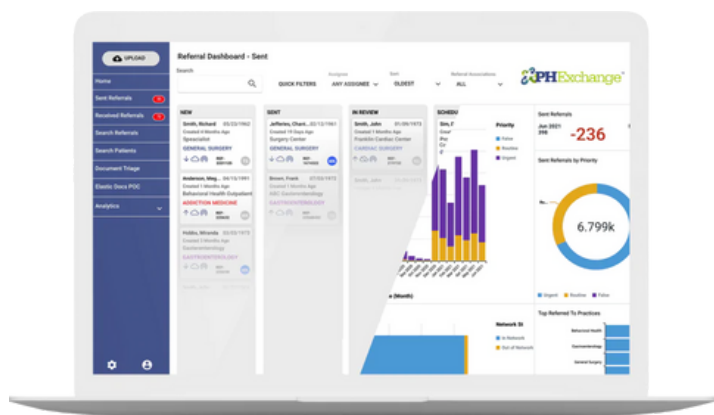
UPLOAD

Home

Sent Referrals

Received Referrals

Search Referrals

Search Patients

Document Triage

Elastic Docs POC

Analytics

Referral Dashboard - Sent

Search

QUICK FILTERS

Assignee
ANY ASSIGNEE

Sort
OLDEST

Referral Associations
ALL

PHExchange

NEW

Smith, Richard 03/22/1962
Created 4 Months Ago
Specialist
GENERAL SURGERY

Anderson, Meg... 04/15/1991
Created 1 Months Ago
Behavioral Health Outpatient
ADDICTION MEDICINE

Hobbs, Miranda 03/05/1973
Created 3 Months Ago
Gastroenterology
GASTROENTEROLOGY

SENT

Jefferies, Charl... 12/14/1961
Created 19 Days Ago
Surgery Center
GENERAL SURGERY

Brown, Frank 07/03/1973
Created 1 Months Ago
ABC Gastroenterology
GASTROENTEROLOGY

IN REVIEW

Smith, John 01/09/1973
Created 1 Months Ago
Franklin Cardiac Center
CARDIAC SURGERY

Smith, John

SCHEDU

Priority

False
Routine
Urgent

(Month)

Network St

In Network
Out of Network

Sent Referrals

Jun 2021
-236

Sent Referrals by Priority

6.799k

Urgent Routine False

Top Referred To Practices

Behavioral Health
Gastroenterology
General Surgery